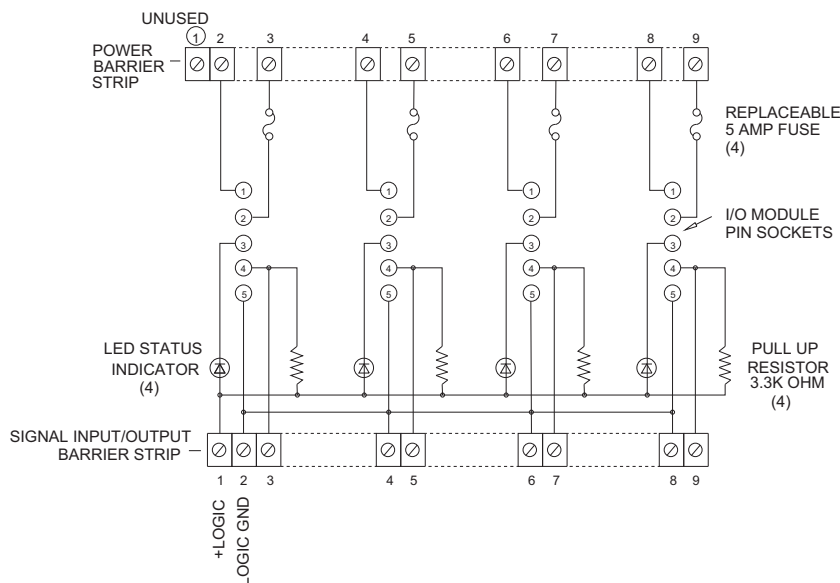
UNUSED
POWER BARRIER STRIP
1 2 3 4 5 6 7 8 9
REPLACEABLE 5 AMP FUSE (4)
1
2
3
4
5
1
2
3
4
5
1
2
3
4
5
1
2
3
4
5
I/O MODULE PIN SOCKETS
LED STATUS INDICATOR (4)
PULL UP RESISTOR 3.3K OHM (4)
SIGNAL INPUT/OUTPUT BARRIER STRIP
1 2 3 4 5 6 7 8 9
+LOGIC
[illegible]OGIC GND